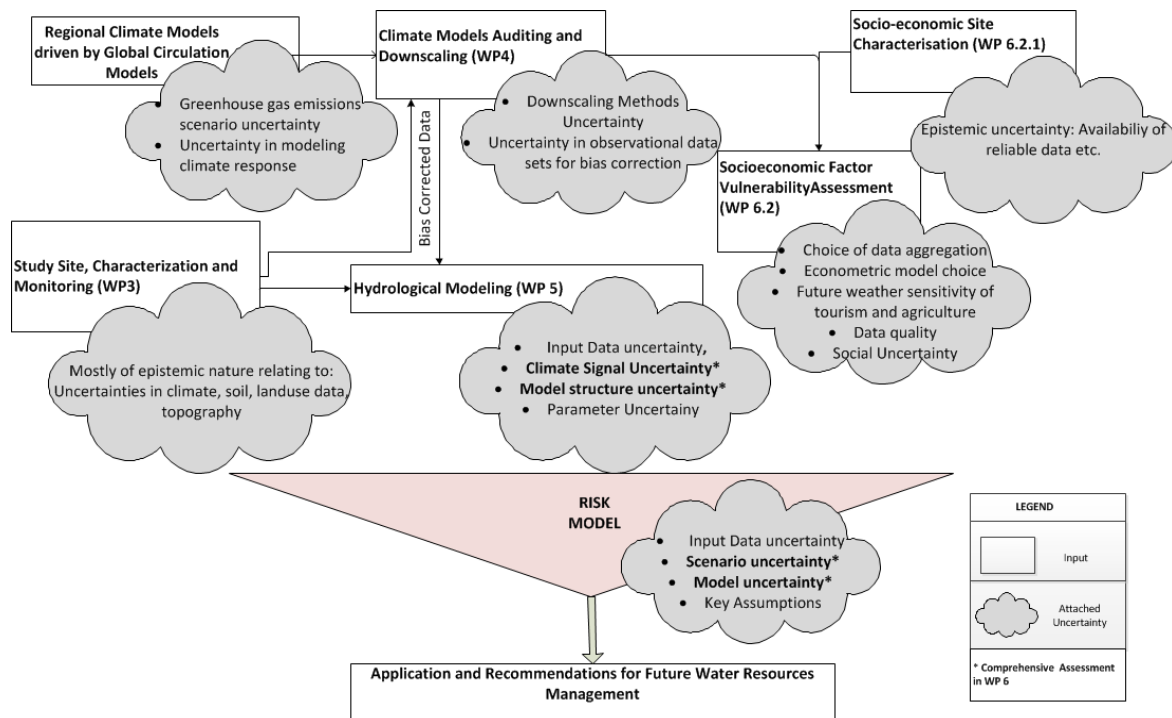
Regional Climate Models driven by Global Circulation Models

- Greenhouse gas emissions scenario uncertainty
- Uncertainty in modeling climate response

Climate Models Auditing and Downscaling (WP4)

- Downscaling Methods Uncertainty
- Uncertainty in observational data sets for bias correction

Socio-economic Site Characterisation (WP 6.2.1)

Epistemic uncertainty: Availabiliy of reliable data etc.

Socioeconomic Factor VulnerabilityAssessment (WP 6.2)

- Choice of data aggregation
- Econometric model choice
- Future weather sensitivity of tourism and agriculture
- Data quality
- Social Uncertainty

Bias Corrected Data

Study Site, Characterization and Monitoring (WP3)

Mostly of epistemic nature relating to: Uncertainties in climate, soil, landuse data, topography

Hydrological Modeling (WP 5)

- Input Data uncertainty,
- **Climate Signal Uncertainty***
- **Model structure uncertainty***
- Parameter Uncertainy

RISK MODEL

- Input Data uncertainty
- **Scenario uncertainty***
- **Model uncertainty***
- Key Assumptions

Application and Recommendations for Future Water Resources Management

LEGEND

Input

Attached Uncertainty

* Comprehensive Assessment in WP 6